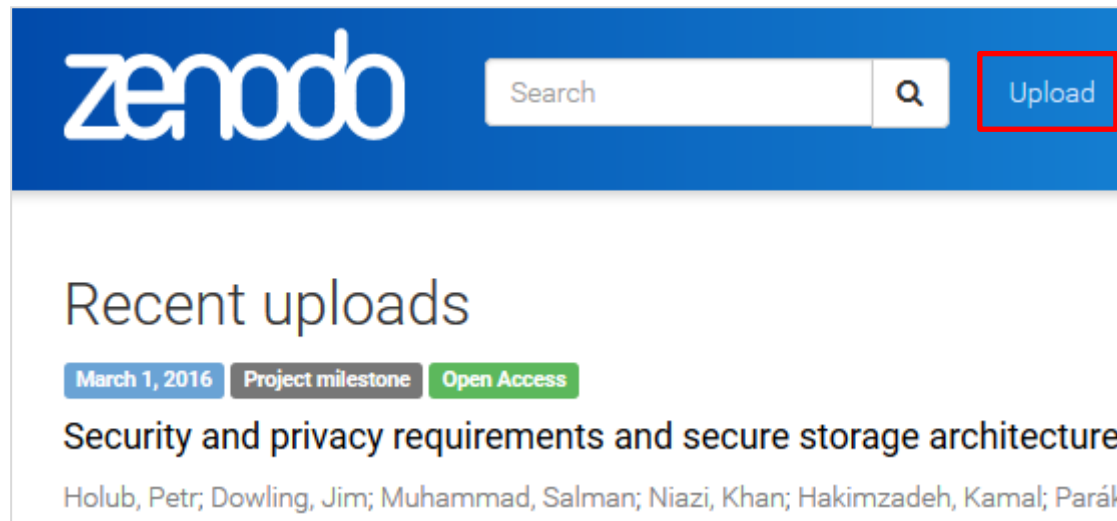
zenodo

Search

Upload

Recent uploads

March 1, 2016 Project milestone Open Access

Security and privacy requirements and secure storage architecture

Holub, Petr; Dowling, Jim; Muhammad, Salman; Niazi, Khan; Hakimzadeh, Kamal; Parák